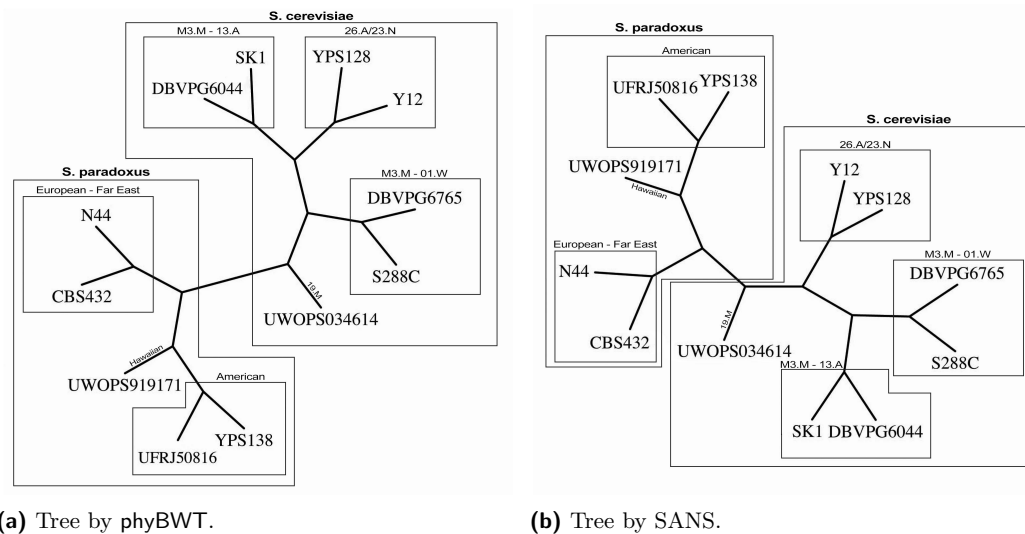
S. cerevisiae

M3.M - 13.A

SK1

DBVPG6044

26.A/23.N

YPS128

Y12

S. paradoxus

European - Far East

N44

CBS432

M3.M - 01.W

DBVPG6765

S288C

19.M

UWOPS034614

Hawaiian

UWOPS919171

American

YPS138

UFRJ50816

(a) Tree by phyBWT.

S. paradoxus

American

UFRJ50816

YPS138

UWOPS919171

Hawaiian

European - Far East

N44

CBS432

S. cerevisiae

26.A/23.N

Y12

YPS128

M3.M - 01.W

DBVPG6765

S288C

19.M

UWOPS034614

M3.M - 13.A

SK1

DBVPG6044

(b) Tree by SANS.